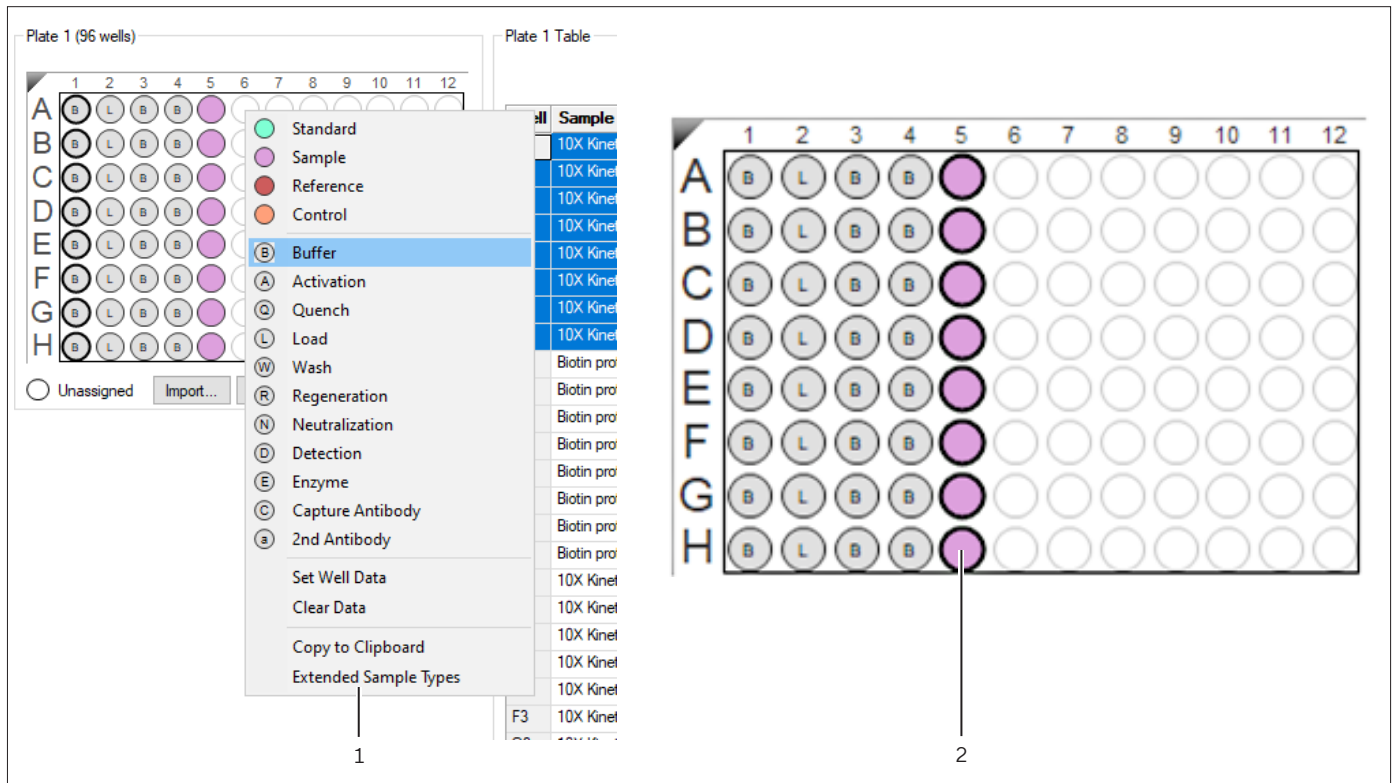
Plate 1 (96 wells)

1 2 3 4 5 6 7 8 9 10 11 12

A B C D E F G H

B L B B

Unassigned Import...

Standard
Sample
Reference
Control
B Buffer
A Activation
Q Quench
L Load
W Wash
R Regeneration
N Neutralization
D Detection
E Enzyme
C Capture Antibody
a 2nd Antibody
Set Well Data
Clear Data
Copy to Clipboard
Extended Sample Types

Plate 1 Table

| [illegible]ell | Sample |
|---|---|
| | 10X Kinet |
| | 10X Kinet |
| | 10X Kinet |
| | 10X Kinet |
| | 10X Kinet |
| | 10X Kinet |
| | 10X Kinet |
| | 10X Kinet |
| | Biotin prot |
| | Biotin prot |
| | Biotin prot |
| | Biotin prot |
| | Biotin prot |
| | Biotin prot |
| | Biotin prot |
| | Biotin prot |
| | 10X Kinet |
| | 10X Kinet |
| | 10X Kinet |
| | 10X Kinet |
| | 10X Kinet |
| F3 | 10X Kinet |

1

1 2 3 4 5 6 7 8 9 10 11 12

A B C D E F G H

B L B B

2